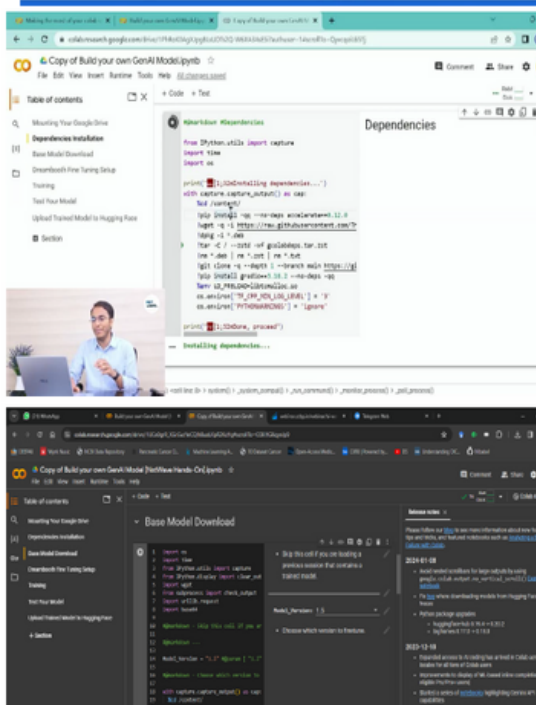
Copy of Build your own GenAI Model.ipynb
File Edit View Insert Runtime Tools Help All changes saved
Comment Share
+ Code + Text
Table of contents
Mounting Your Google Drive
Dependencies Installation
Base Model Download
Dreambooth Fine Tuning Setup
Training
Test Your Model
Upload Trained Model to Hugging Face
Section

#@markdown #Dependencies

from IPython.utils import capture
import time
import os

print('[1;32mInstalling dependencies...')
with capture.capture_output() as cap:
    %cd /content/
    !pip install -qq --no-deps accelerate==0.12.0
    !wget -q -i https://raw.githubusercontent.com/?
    !dpkg -i *.deb
    !tar -C / --zstd -xf gcolabdeps.tar.zst
    !rm *.deb | rm *.zst | rm *.txt
    !git clone -q --depth 1 --branch main https://gi
    !pip install gradio==3.16.2 --no-deps -qq
    %env LD_PRELOAD=libtcmalloc.so
    os.environ['TF_CPP_MIN_LOG_LEVEL'] = '3'
    os.environ['PYTHONWARNINGS'] = 'ignore'

print('[1;32mDone, proceed')

Dependencies

Installing dependencies...

<cell line: 0> > system() > _system_compat() > _run_command() > _monitor_process() > _poll_process()

Copy of Build your own GenAI Model [NetWave Hands-On].ipynb
File Edit View Insert Runtime Tools Help
Comment Share
+ Code + Text
Table of contents
Mounting Your Google Drive
Dependencies Installation
Base Model Download
Dreambooth Fine Tuning Setup
Training
Test Your Model
Upload Trained Model to Hugging Face
+ Section

Base Model Download

import os
import time
from IPython.utils import capture
from IPython.display import clear_out
import wget
from subprocess import check_output
import urllib.request
import base64

#@markdown - Skip this cell if you are
#@markdown ---
Model_Version = "1.5" #@param ["1.5"
#@markdown - Choose which version to fi

with capture.capture_output() as cap:
    %cd /content/

Skip this cell if you are loading a previous session that contains a trained model.

Model_Version: 1.5

Choose which version to finetune.

Release notes
Please follow our blog to see more information about new features, tips and tricks, and featured notebooks such as Analyzing a Bank Failure with Colab.
2024-01-08
Avoid nested scrollbars for large outputs by using google.colab.output.no_vertical_scroll(). Example notebook.
Fix bug where downloading models from Hugging Face...
Python package upgrades
huggingface-hub 0.19.4 -> 0.20.2
bigframes 0.17.0 -> 0.18.0
2023-12-18
Expanded access to AI coding has arrived in Colab across...
Improvements to display of ML-based inline completion...
Started a series of notebooks highlighting Gemini API capabilities